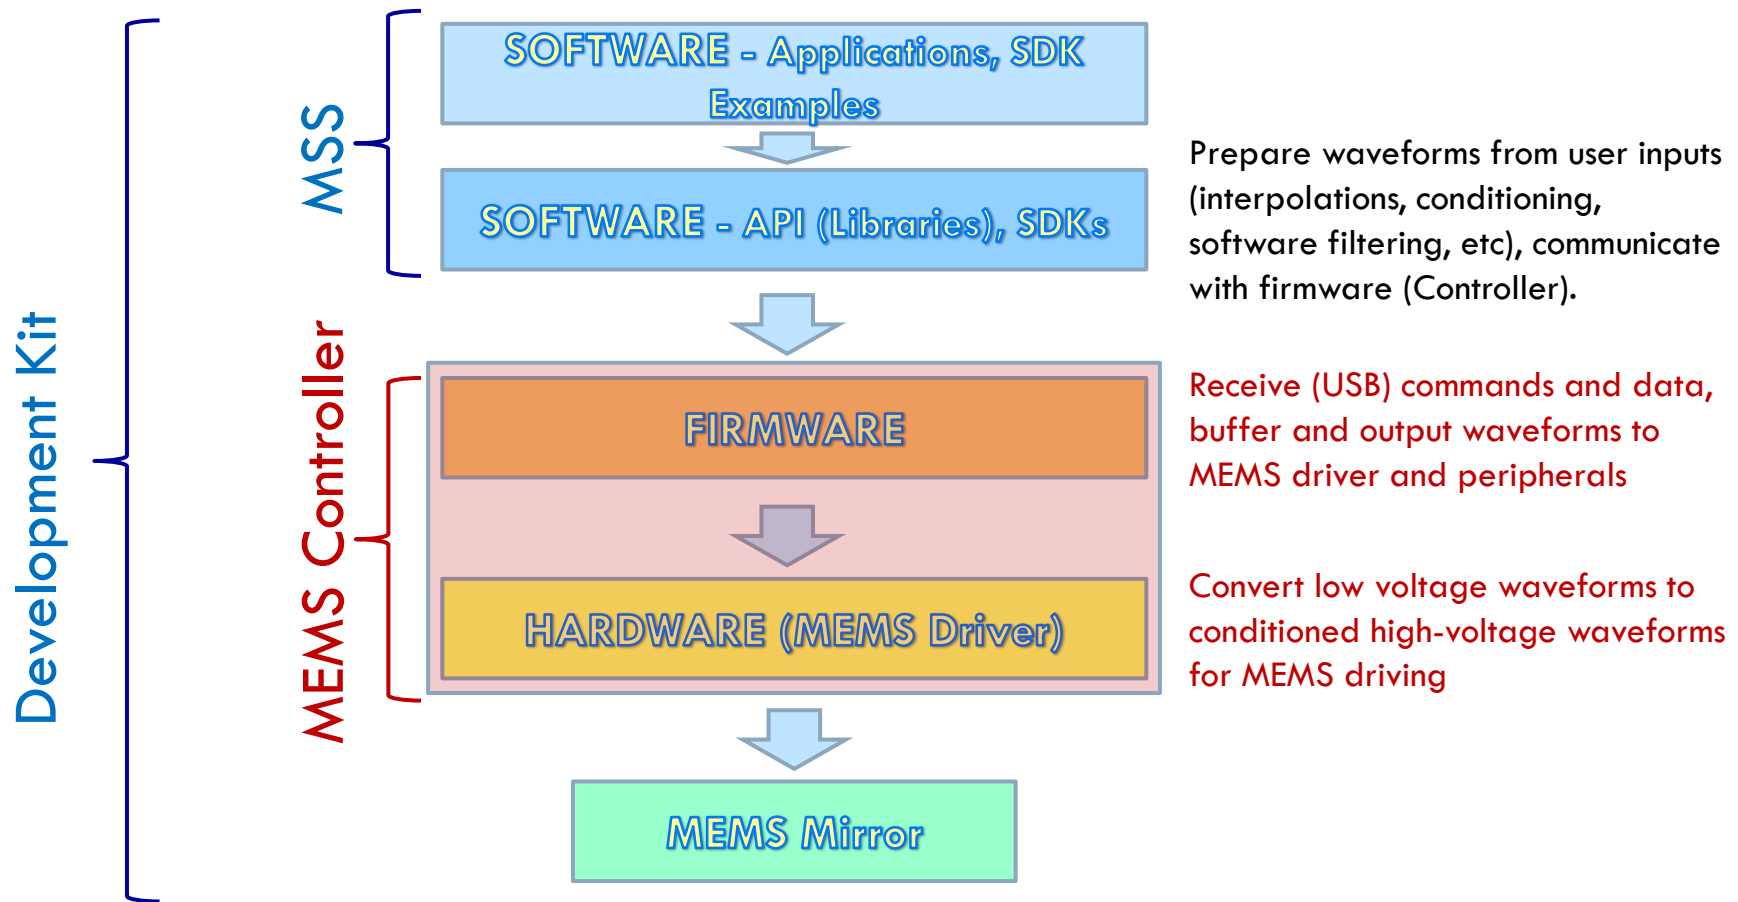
Development Kit

MSS

SOFTWARE - Applications, SDK Examples

SOFTWARE - API (Libraries), SDKs

Prepare waveforms from user inputs (interpolations, conditioning, software filtering, etc), communicate with firmware (Controller).

MEMS Controller

FIRMWARE

Receive (USB) commands and data, buffer and output waveforms to MEMS driver and peripherals

HARDWARE (MEMS Driver)

Convert low voltage waveforms to conditioned high-voltage waveforms for MEMS driving

MEMS Mirror